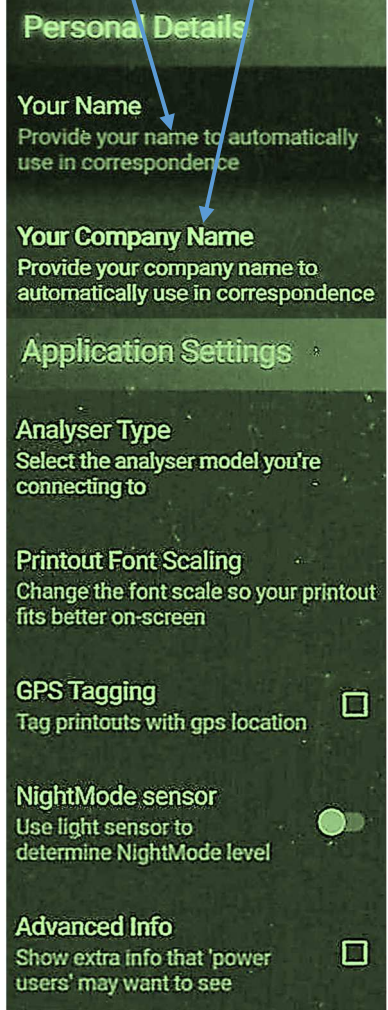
Personal Details

Your Name
Provide your name to automatically use in correspondence

Your Company Name
Provide your company name to automatically use in correspondence

Application Settings

Analyser Type
Select the analyser model you're connecting to

Printout Font Scaling
Change the font scale so your printout fits better on-screen

GPS Tagging
Tag printouts with gps location

NightMode sensor
Use light sensor to determine NightMode level

Advanced Info
Show extra info that 'power users' may want to see